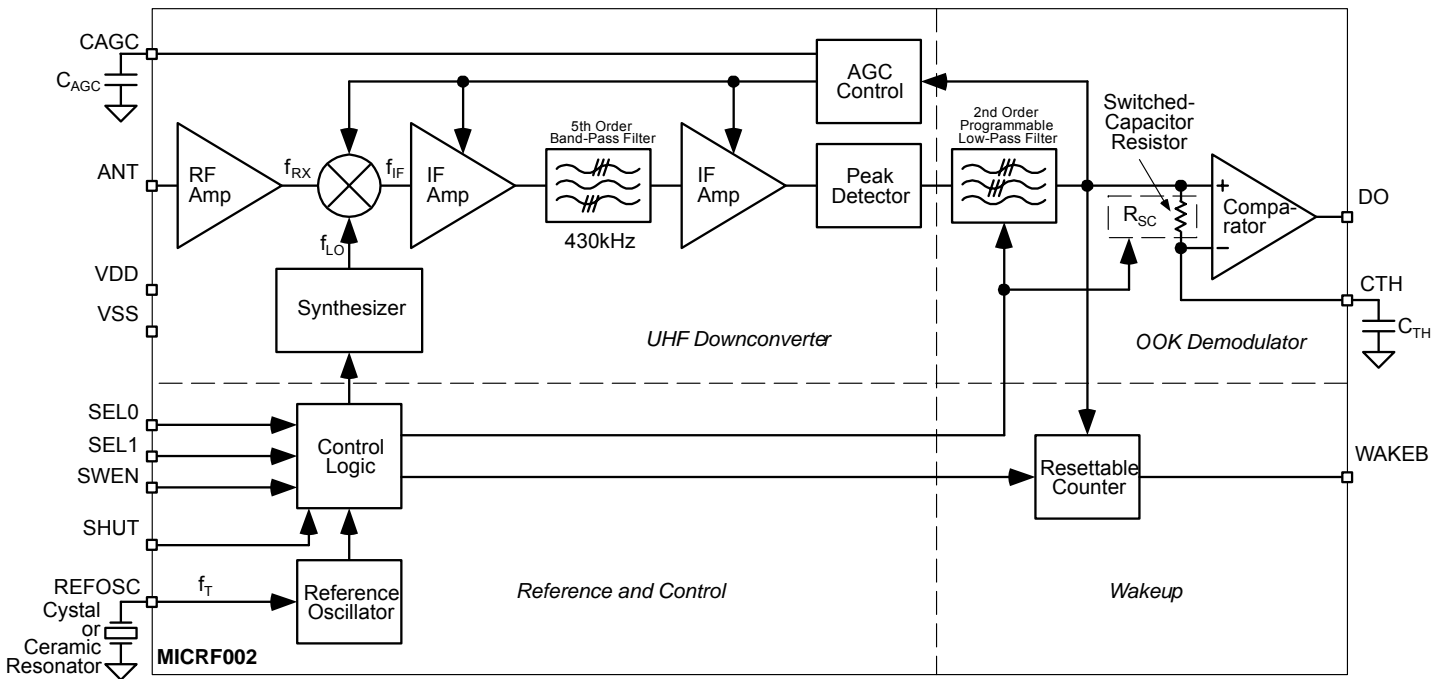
CAGC
$C_{AGC}$
AGC Control
Switched-Capacitor Resistor
5th Order Band-Pass Filter
2nd Order Programmable Low-Pass Filter
ANT
RF Amp
$f_{RX}$
$f_{IF}$
IF Amp
IF Amp
Peak Detector
+
Compa-rator
−
DO
$R_{SC}$
430kHz
$f_{LO}$
VDD
CTH
$C_{TH}$
VSS
Synthesizer
UHF Downconverter
OOK Demodulator
SEL0
SEL1
SWEN
Control Logic
Resettable Counter
WAKEB
SHUT
REFOSC
$f_T$
Reference Oscillator
Reference and Control
Wakeup
Cystal or Ceramic Resonator
MICRF002